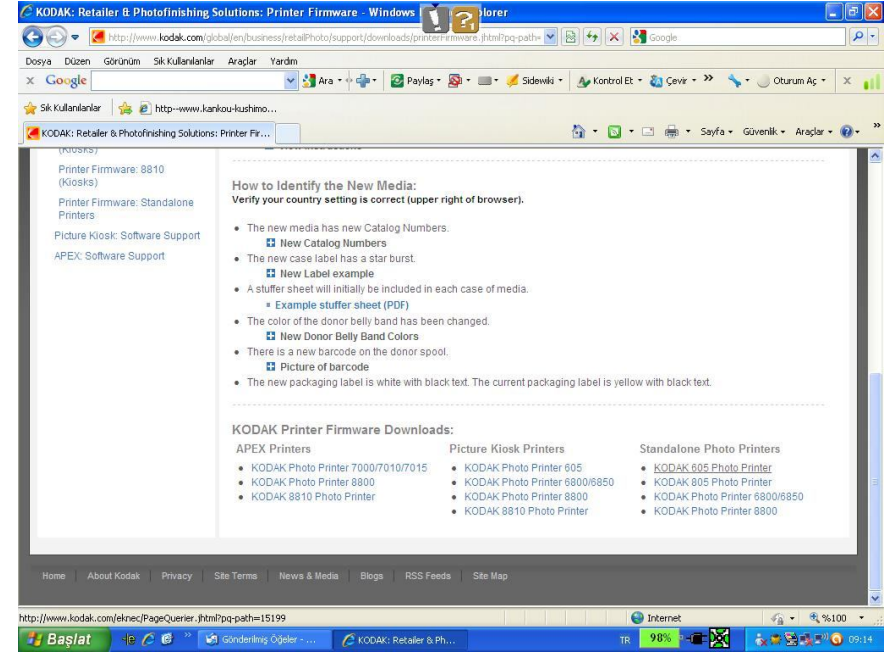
KODAK: Retailer & Photofinishing Solutions: Printer Firmware - Windows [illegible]plorer

http://www.kodak.com/global/en/business/retailPhoto/support/downloads/printerFirmware.jhtml?pq-path=

Google

Dosya Düzen Görünüm Sık Kullanılanlar Araçlar Yardım

Google

Ara • Paylaş • Sidewiki • Kontrol Et • Çevir • » Oturum Aç •

Sık Kullanılanlar http--www.kankou-kushimo...

KODAK: Retailer & Photofinishing Solutions: Printer Fir...

Sayfa • Güvenlik • Araçlar •

(Kiosks)

Printer Firmware: 8810 (Kiosks)

Printer Firmware: Standalone Printers

Picture Kiosk: Software Support

APEX: Software Support

How to Identify the New Media:

Verify your country setting is correct (upper right of browser).

• The new media has new Catalog Numbers.
New Catalog Numbers
• The new case label has a star burst.
New Label example
• A stuffer sheet will initially be included in each case of media.
Example stuffer sheet (PDF)
• The color of the donor belly band has been changed.
New Donor Belly Band Colors
• There is a new barcode on the donor spool.
Picture of barcode
• The new packaging label is white with black text. The current packaging label is yellow with black text.

KODAK Printer Firmware Downloads:

APEX Printers
• KODAK Photo Printer 7000/7010/7015
• KODAK Photo Printer 8800
• KODAK 8810 Photo Printer

Picture Kiosk Printers
• KODAK Photo Printer 605
• KODAK Photo Printer 6800/6850
• KODAK Photo Printer 8800
• KODAK 8810 Photo Printer

Standalone Photo Printers
• KODAK 605 Photo Printer
• KODAK 805 Photo Printer
• KODAK Photo Printer 6800/6850
• KODAK Photo Printer 8800

Home | About Kodak | Privacy | Site Terms | News & Media | Blogs | RSS Feeds | Site Map

http://www.kodak.com/eknec/PageQuerier.jhtml?pq-path=15199

Internet

%100

Başlat

Gönderilmiş Öğeler - ...

KODAK: Retailer & Ph...

TR 98% 09:14